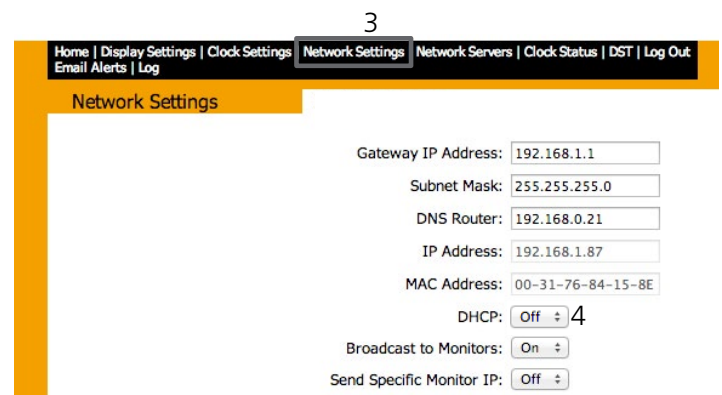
3

Home | Display Settings | Clock Settings | Network Settings | Network Servers | Clock Status | DST | Log Out
Email Alerts | Log

Network Settings

Gateway IP Address: 192.168.1.1

Subnet Mask: 255.255.255.0

DNS Router: 192.168.0.21

IP Address: 192.168.1.87

MAC Address: 00-31-76-84-15-8E

DHCP: Off 4

Broadcast to Monitors: On

Send Specific Monitor IP: Off